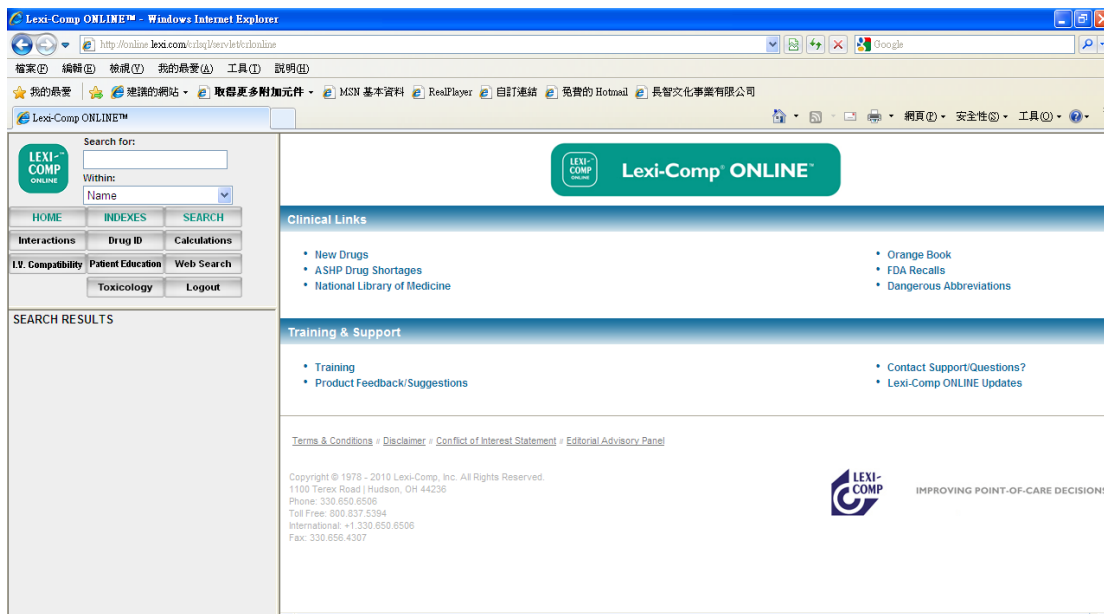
Lexi-Comp ONLINE™ - Windows Internet Explorer

http://online.lexi.com/crlsql/servlet/crlonline

Google

檔案(F) 編輯(E) 檢視(V) 我的最愛(A) 工具(T) 說明(H)

我的最愛 建議的網站 ▾ 取得更多附加元件 ▾ MSN 基本資料 RealPlayer 自訂連結 免費的 Hotmail 長智文化事業有限公司

Lexi-Comp ONLINE™

網頁(P) ▾ 安全性(S) ▾ 工具(O) ▾

LEXI-COMP ONLINE

Search for:

Within:

Name

HOME INDEXES SEARCH

Interactions Drug ID Calculations

I.V. Compatibility Patient Education Web Search

Toxicology Logout

SEARCH RESULTS

LEXI-COMP ONLINE Lexi-Comp® ONLINE™

Clinical Links

• New Drugs
• ASHP Drug Shortages
• National Library of Medicine

• Orange Book
• FDA Recalls
• Dangerous Abbreviations

Training & Support

• Training
• Product Feedback/Suggestions

• Contact Support/Questions?
• Lexi-Comp ONLINE Updates

Terms & Conditions // Disclaimer // Conflict of Interest Statement // Editorial Advisory Panel

Copyright © 1978 - 2010 Lexi-Comp, Inc. All Rights Reserved.
1100 Terex Road | Hudson, OH 44236
Phone: 330.650.6506
Toll Free: 800.837.5394
International: +1.330.650.6506
Fax: 330.656.4307

LEXI-COMP

IMPROVING POINT-OF-CARE DECISIONS